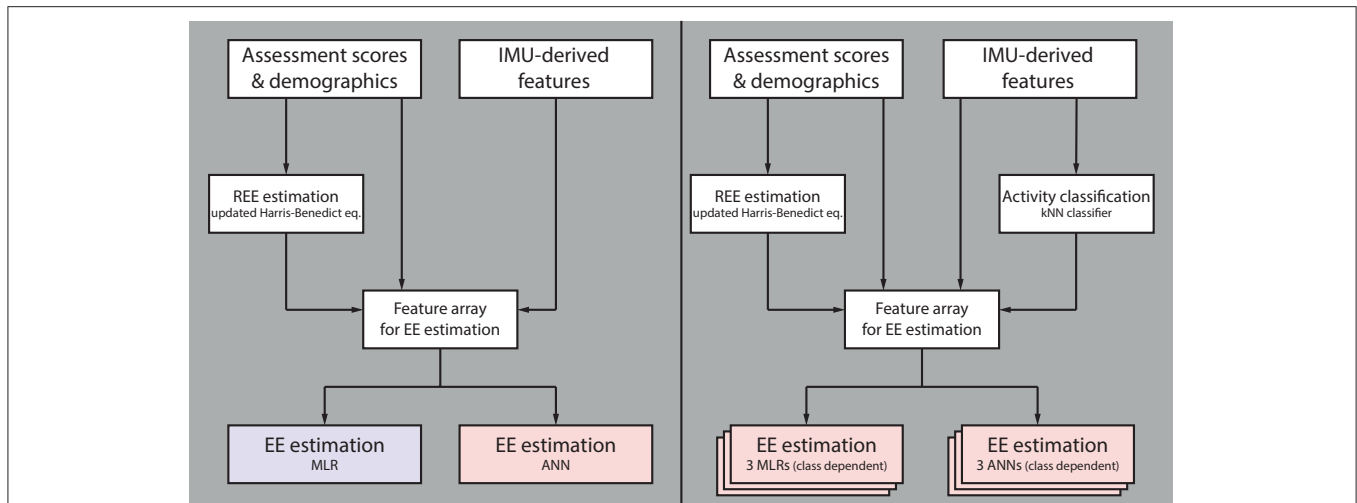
Assessment scores & demographics

IMU-derived features

REE estimation
updated Harris-Benedict eq.

Feature array for EE estimation

EE estimation
MLR

EE estimation
ANN

Assessment scores & demographics

IMU-derived features

REE estimation
updated Harris-Benedict eq.

Activity classification
kNN classifier

Feature array for EE estimation

EE estimation
3 MLRs (class dependent)

EE estimation
3 ANNs (class dependent)